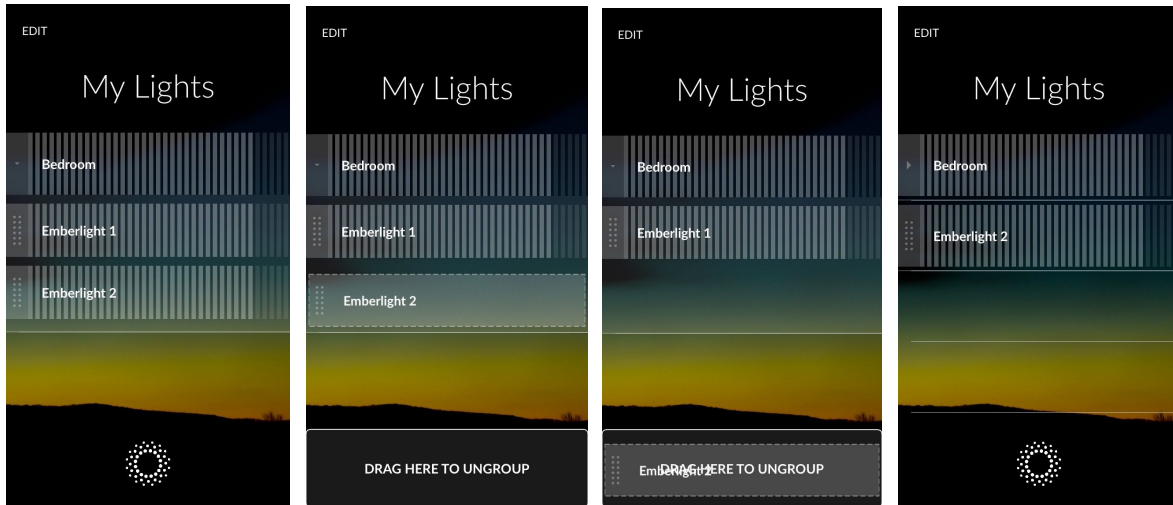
EDIT

My Lights

Bedroom

Emberlight 1

Emberlight 2

EDIT

My Lights

Bedroom

Emberlight 1

Emberlight 2

DRAG HERE TO UNGROUP

EDIT

My Lights

Bedroom

Emberlight 1

Emberlight 2 DRAG HERE TO UNGROUP

EDIT

My Lights

Bedroom

Emberlight 2